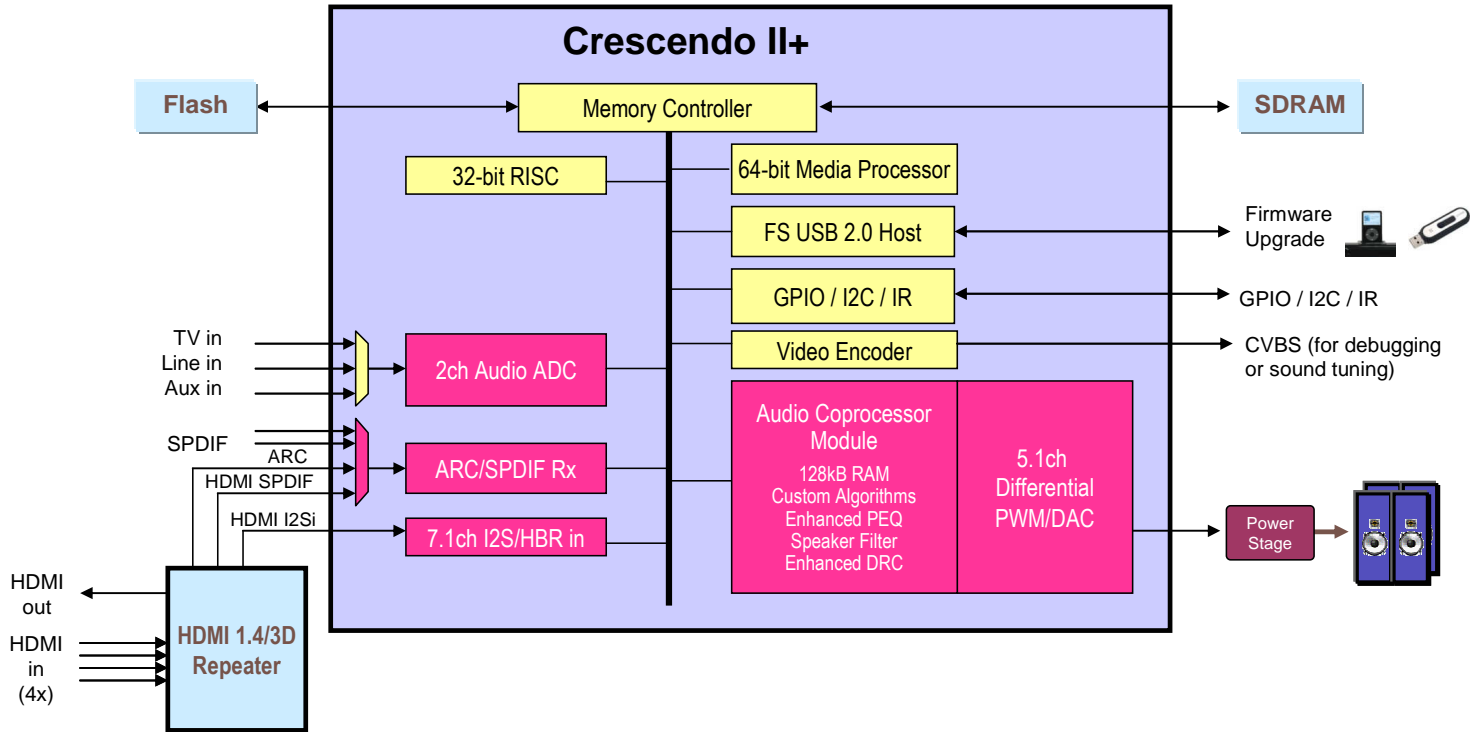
Crescendo II+

Flash

Memory Controller

SDRAM

32-bit RISC

64-bit Media Processor

FS USB 2.0 Host

Firmware Upgrade

GPIO / I2C / IR

GPIO / I2C / IR

Video Encoder

CVBS (for debugging or sound tuning)

TV in
Line in
Aux in

2ch Audio ADC

SPDIF
ARC
HDMI SPDIF

ARC/SPDIF Rx

HDMI I2Si

7.1ch I2S/HBR in

Audio Coprocessor Module
128kB RAM
Custom Algorithms
Enhanced PEQ
Speaker Filter
Enhanced DRC

5.1ch Differential PWM/DAC

Power Stage

HDMI out

HDMI in (4x)

HDMI 1.4/3D Repeater